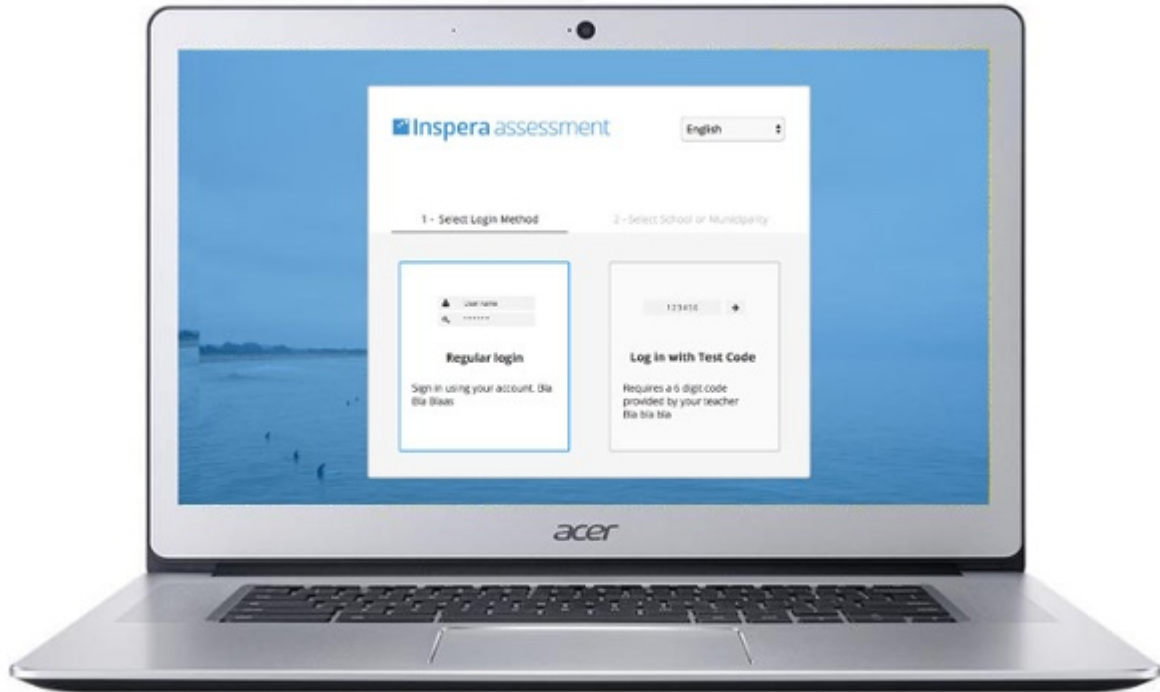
Inspera assessment

English

1 - Select Login Method

2 - Select School or Municipality

User name

••••••

Regular login

Sign in using your account. Bla Bla Blaas

123456

Log in with Test Code

Requires a 6 digit code provided by your teacher Bla bla bla

acer